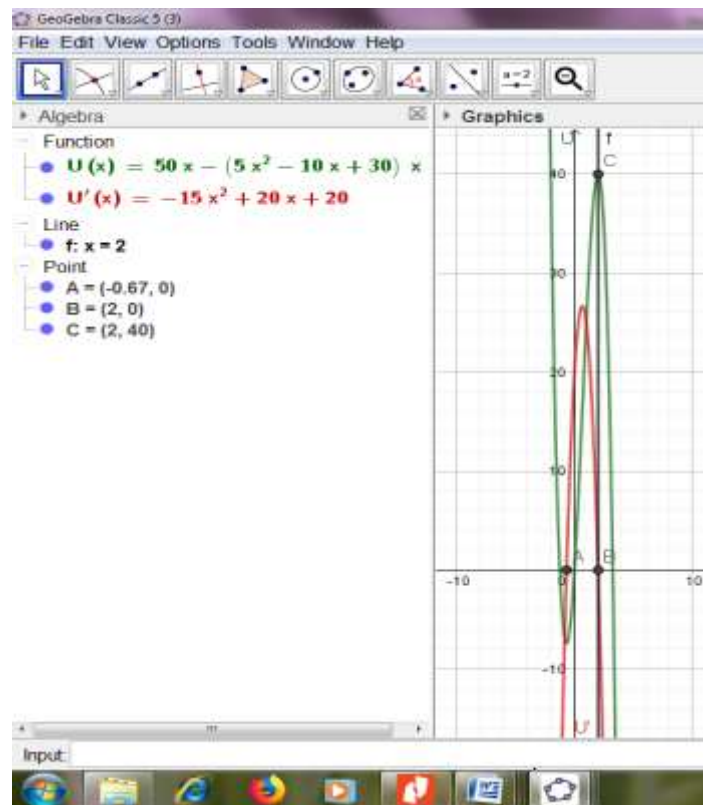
GeoGebra Classic 5 (3)

File Edit View Options Tools Window Help

a=2

Algebra

Function

$U(x) = 50x - (5x^2 - 10x + 30)x$

$U'(x) = -15x^2 + 20x + 20$

Line

f: x = 2

Point

A = (-0.67, 0)

B = (2, 0)

C = (2, 40)

Graphics

U

f

C

40

30

20

10

A

B

-10

10

-10

U'

Input: